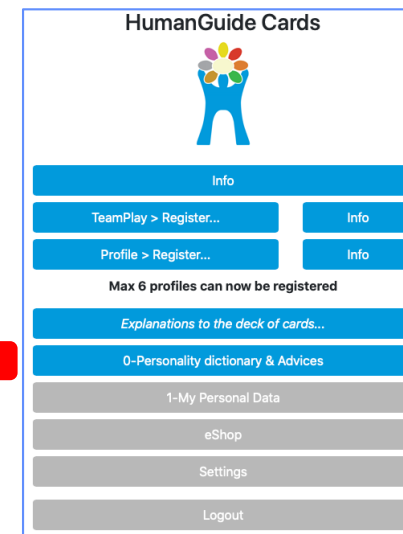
HumanGuide Cards

Info

TeamPlay > Register...

Info

Profile > Register...

Info

Max 6 profiles can now be registered

Explanations to the deck of cards...

0-Personality dictionary & Advices

1-My Personal Data

eShop

Settings

Logout